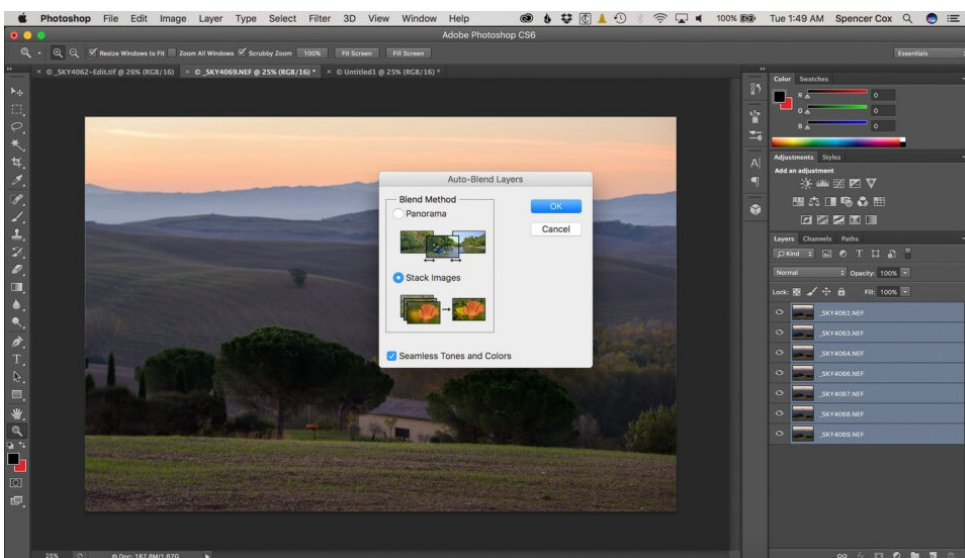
Photoshop File Edit Image Layer Type Select Filter 3D View Window Help

100% Tue 1:49 AM Spencer Cox

Adobe Photoshop CS6

Resize Windows to Fit Zoom All Windows Scrubby Zoom 100% Fit Screen Fill Screen

Essentials

_SKY4062-Edit.tif @ 26% (RGB/16) × _SKY4069.NEF @ 25% (RGB/16) * × Untitled1 @ 25% (RGB/16) *

Color Swatches

R 0

G 0

B 0

Adjustments Styles

Add an adjustment

Layers Channels Paths

Kind

Normal Opacity: 100%

Lock: Fill: 100%

_SKY4062.NEF

_SKY4063.NEF

_SKY4064.NEF

_SKY4066.NEF

_SKY4067.NEF

_SKY4068.NEF

_SKY4069.NEF

Auto-Blend Layers

Blend Method

Panorama

Stack Images

OK

Cancel

Seamless Tones and Colors

25% Doc: 187.8M/1.67G